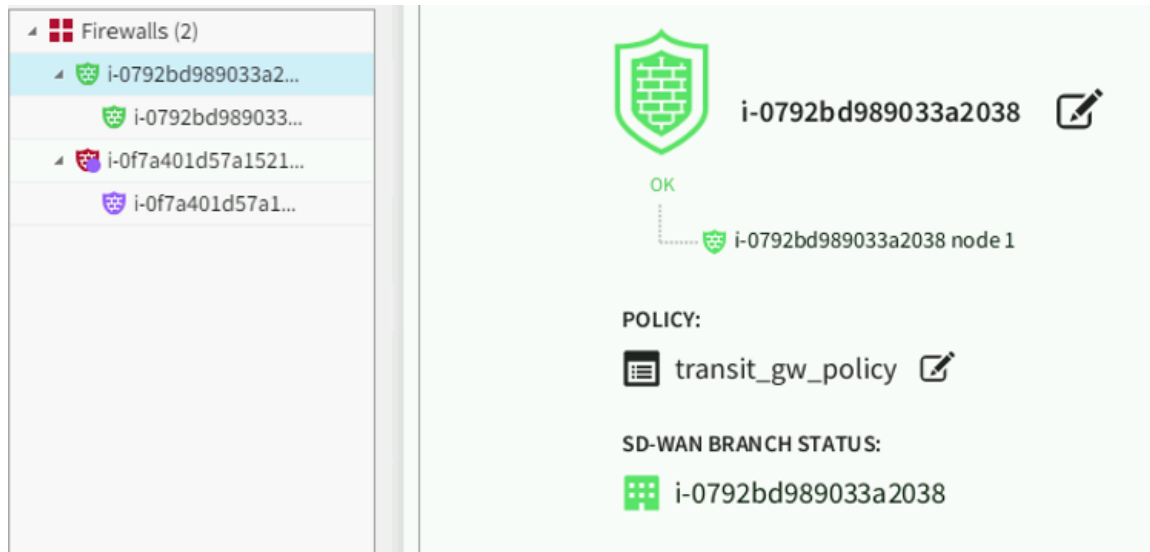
Firewalls (2)

i-0792bd989033a2...

i-0792bd989033...

i-0f7a401d57a1521...

i-0f7a401d57a1...

i-0792bd989033a2038

OK

i-0792bd989033a2038 node 1

POLICY:

transit_gw_policy

SD-WAN BRANCH STATUS:

i-0792bd989033a2038